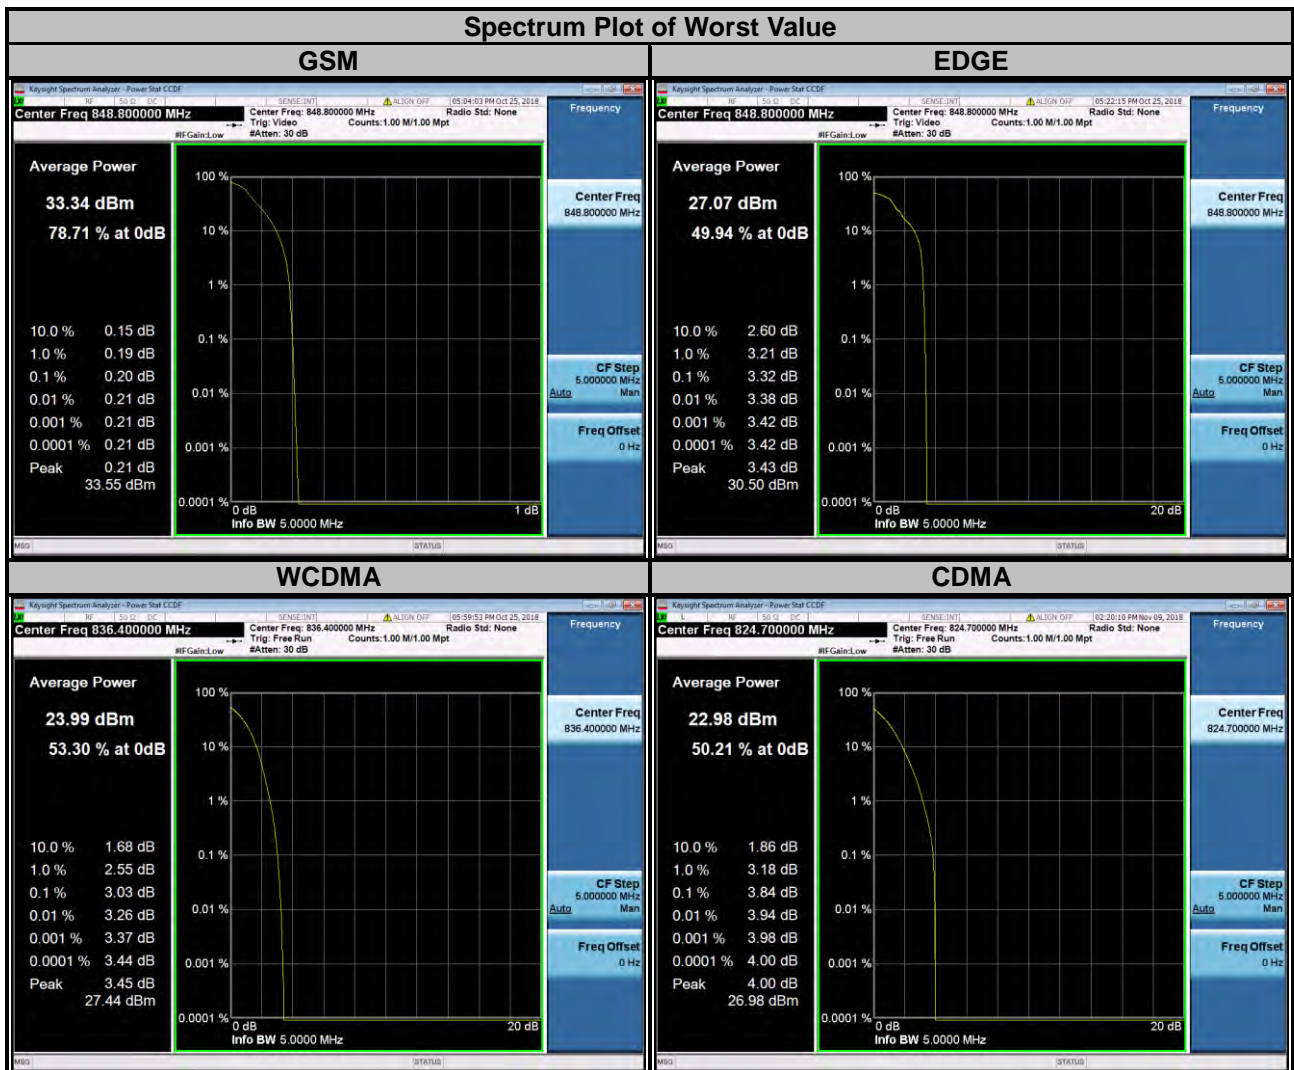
Spectrum Plot of Worst Value

| GSM | EDGE |
|---|---|

Keysight Spectrum Analyzer - Power Stat CCDF
RF 50 Ω DC SENSE:INT ALIGN OFF 05:04:03 PM Oct 25, 2018
Center Freq 848.800000 MHz
Center Freq: 848.800000 MHz Radio Std: None
Trig: Video Counts:1.00 M/1.00 Mpt
#IFGain:Low #Atten: 30 dB
Frequency

Average Power
33.34 dBm
78.71 % at 0dB

10.0 % 0.15 dB
1.0 % 0.19 dB
0.1 % 0.20 dB
0.01 % 0.21 dB
0.001 % 0.21 dB
0.0001 % 0.21 dB
Peak 0.21 dB
33.55 dBm

100 %
10 %
1 %
0.1 %
0.01 %
0.001 %
0.0001 %
0 dB
1 dB
Info BW 5.0000 MHz

Center Freq
848.800000 MHz
CF Step
5.000000 MHz
Auto Man
Freq Offset
0 Hz
MSG STATUS

Keysight Spectrum Analyzer - Power Stat CCDF
RF 50 Ω DC SENSE:INT ALIGN OFF 05:22:15 PM Oct 25, 2018
Center Freq 848.800000 MHz
Center Freq: 848.800000 MHz Radio Std: None
Trig: Video Counts:1.00 M/1.00 Mpt
#IFGain:Low #Atten: 30 dB
Frequency

Average Power
27.07 dBm
49.94 % at 0dB

10.0 % 2.60 dB
1.0 % 3.21 dB
0.1 % 3.32 dB
0.01 % 3.38 dB
0.001 % 3.42 dB
0.0001 % 3.42 dB
Peak 3.43 dB
30.50 dBm

100 %
10 %
1 %
0.1 %
0.01 %
0.001 %
0.0001 %
0 dB
20 dB
Info BW 5.0000 MHz

Center Freq
848.800000 MHz
CF Step
5.000000 MHz
Auto Man
Freq Offset
0 Hz
MSG STATUS

| WCDMA | CDMA |
|---|---|

Keysight Spectrum Analyzer - Power Stat CCDF
RF 50 Ω DC SENSE:INT ALIGN OFF 05:59:53 PM Oct 25, 2018
Center Freq 836.400000 MHz
Center Freq: 836.400000 MHz Radio Std: None
Trig: Free Run Counts:1.00 M/1.00 Mpt
#IFGain:Low #Atten: 30 dB
Frequency

Average Power
23.99 dBm
53.30 % at 0dB

10.0 % 1.68 dB
1.0 % 2.55 dB
0.1 % 3.03 dB
0.01 % 3.26 dB
0.001 % 3.37 dB
0.0001 % 3.44 dB
Peak 3.45 dB
27.44 dBm

100 %
10 %
1 %
0.1 %
0.01 %
0.001 %
0.0001 %
0 dB
20 dB
Info BW 5.0000 MHz

Center Freq
836.400000 MHz
CF Step
5.000000 MHz
Auto Man
Freq Offset
0 Hz
MSG STATUS

Keysight Spectrum Analyzer - Power Stat CCDF
RF 50 Ω DC SENSE:INT ALIGN OFF 02:20:18 PM Nov 09, 2018
Center Freq 824.700000 MHz
Center Freq: 824.700000 MHz Radio Std: None
Trig: Free Run Counts:1.00 M/1.00 Mpt
#IFGain:Low #Atten: 30 dB
Frequency

Average Power
22.98 dBm
50.21 % at 0dB

10.0 % 1.86 dB
1.0 % 3.18 dB
0.1 % 3.84 dB
0.01 % 3.94 dB
0.001 % 3.98 dB
0.0001 % 4.00 dB
Peak 4.00 dB
26.98 dBm

100 %
10 %
1 %
0.1 %
0.01 %
0.001 %
0.0001 %
0 dB
20 dB
Info BW 5.0000 MHz

Center Freq
824.700000 MHz
CF Step
5.000000 MHz
Auto Man
Freq Offset
0 Hz
MSG STATUS